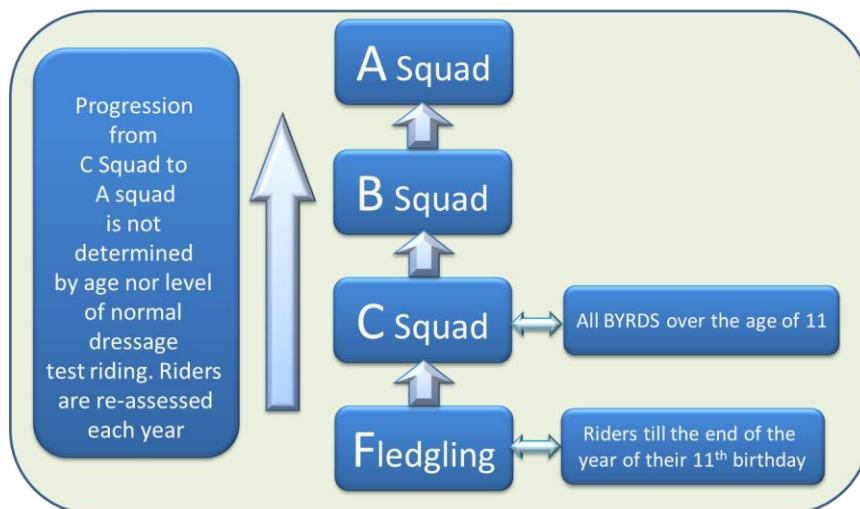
Progression from C Squad to A squad is not determined by age nor level of normal dressage test riding. Riders are re-assessed each year

A Squad

B Squad

C Squad

All BYRDS over the age of 11

Fledgling

Riders till the end of the year of their 11$^{th}$ birthday